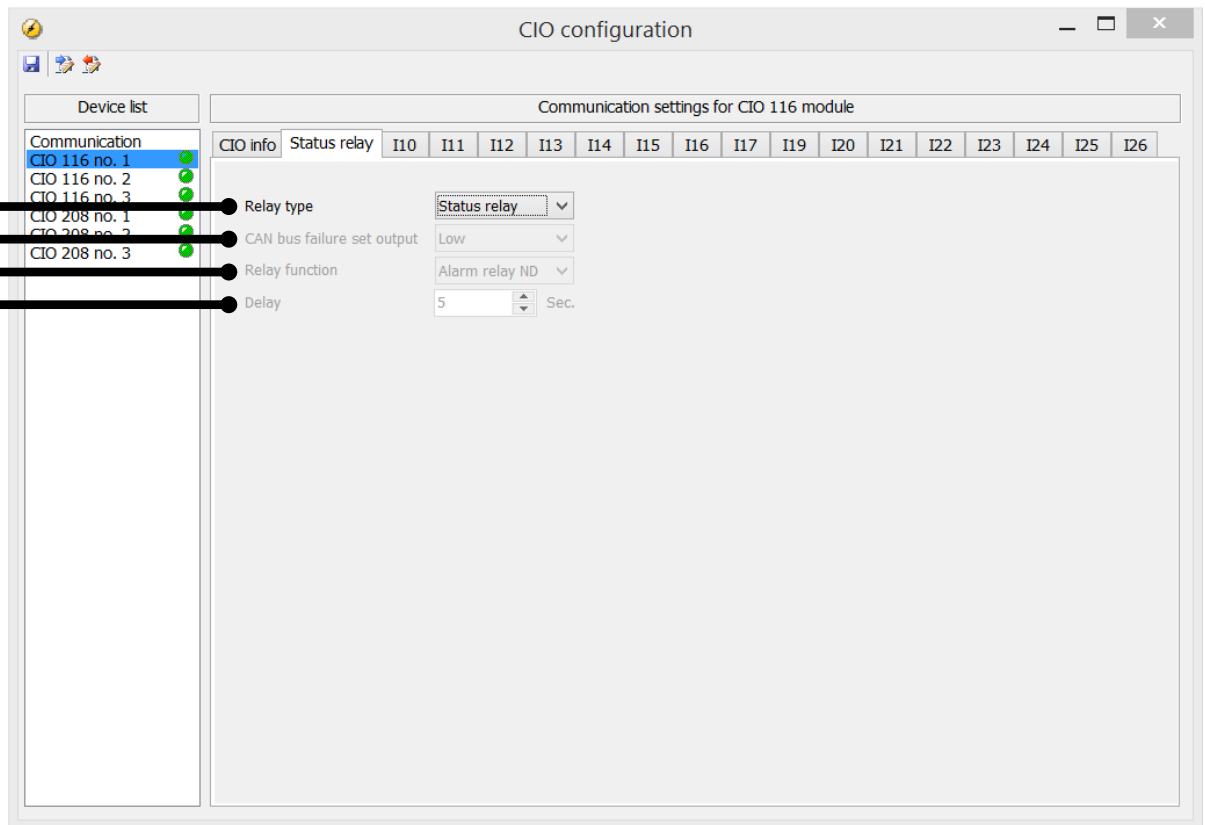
CIO configuration

Device list

Communication settings for CIO 116 module

Communication
CIO 116 no. 1
CIO 116 no. 2
CIO 116 no. 3
CIO 208 no. 1
CIO 208 no. 2
CIO 208 no. 3

CIO info | Status relay | I10 | I11 | I12 | I13 | I14 | I15 | I16 | I17 | I19 | I20 | I21 | I22 | I23 | I24 | I25 | I26

Relay type Status relay
CAN bus failure set output Low
Relay function Alarm relay ND
Delay 5 Sec.